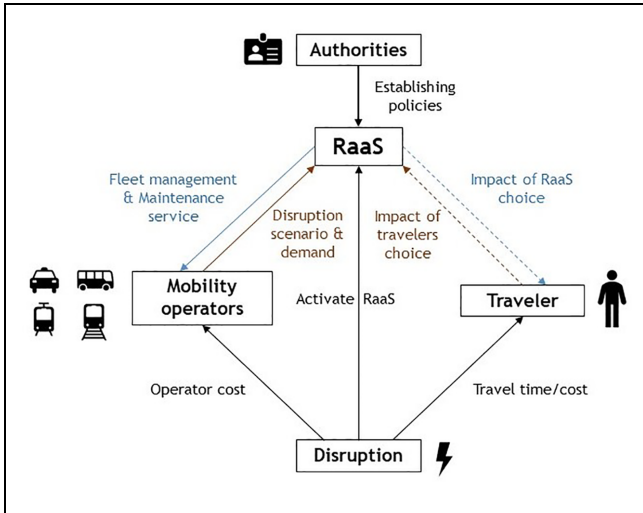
Authorities

Establishing policies

RaaS

Fleet management & Maintenance service

Disruption scenario & demand

Impact of travelers choice

Impact of RaaS choice

Mobility operators

Activate RaaS

Traveler

Operator cost

Travel time/cost

Disruption